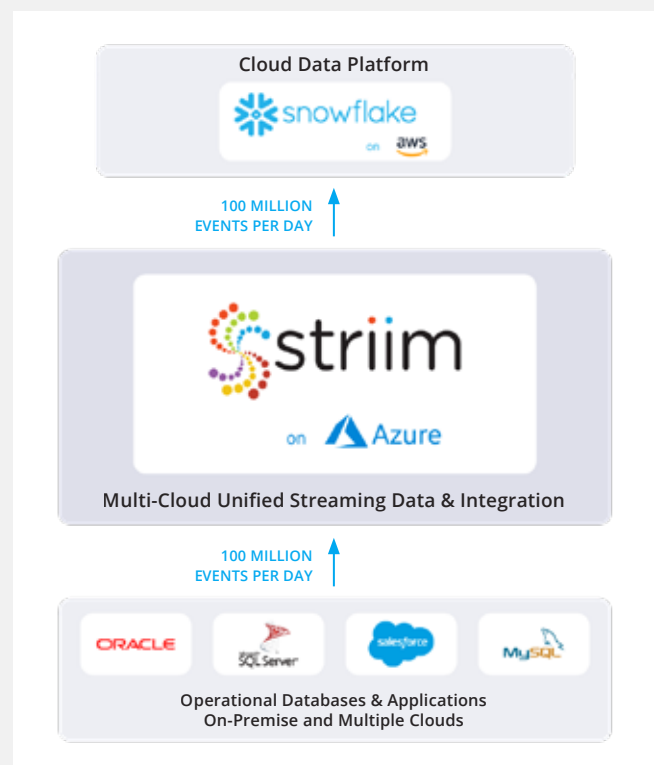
Cloud Data Platform

snowflake

on aws

100 MILLION
EVENTS PER DAY

striim

on Azure

Multi-Cloud Unified Streaming Data & Integration

100 MILLION
EVENTS PER DAY

ORACLE

SQL Server

salesforce

MySQL

Operational Databases & Applications
On-Premise and Multiple Clouds